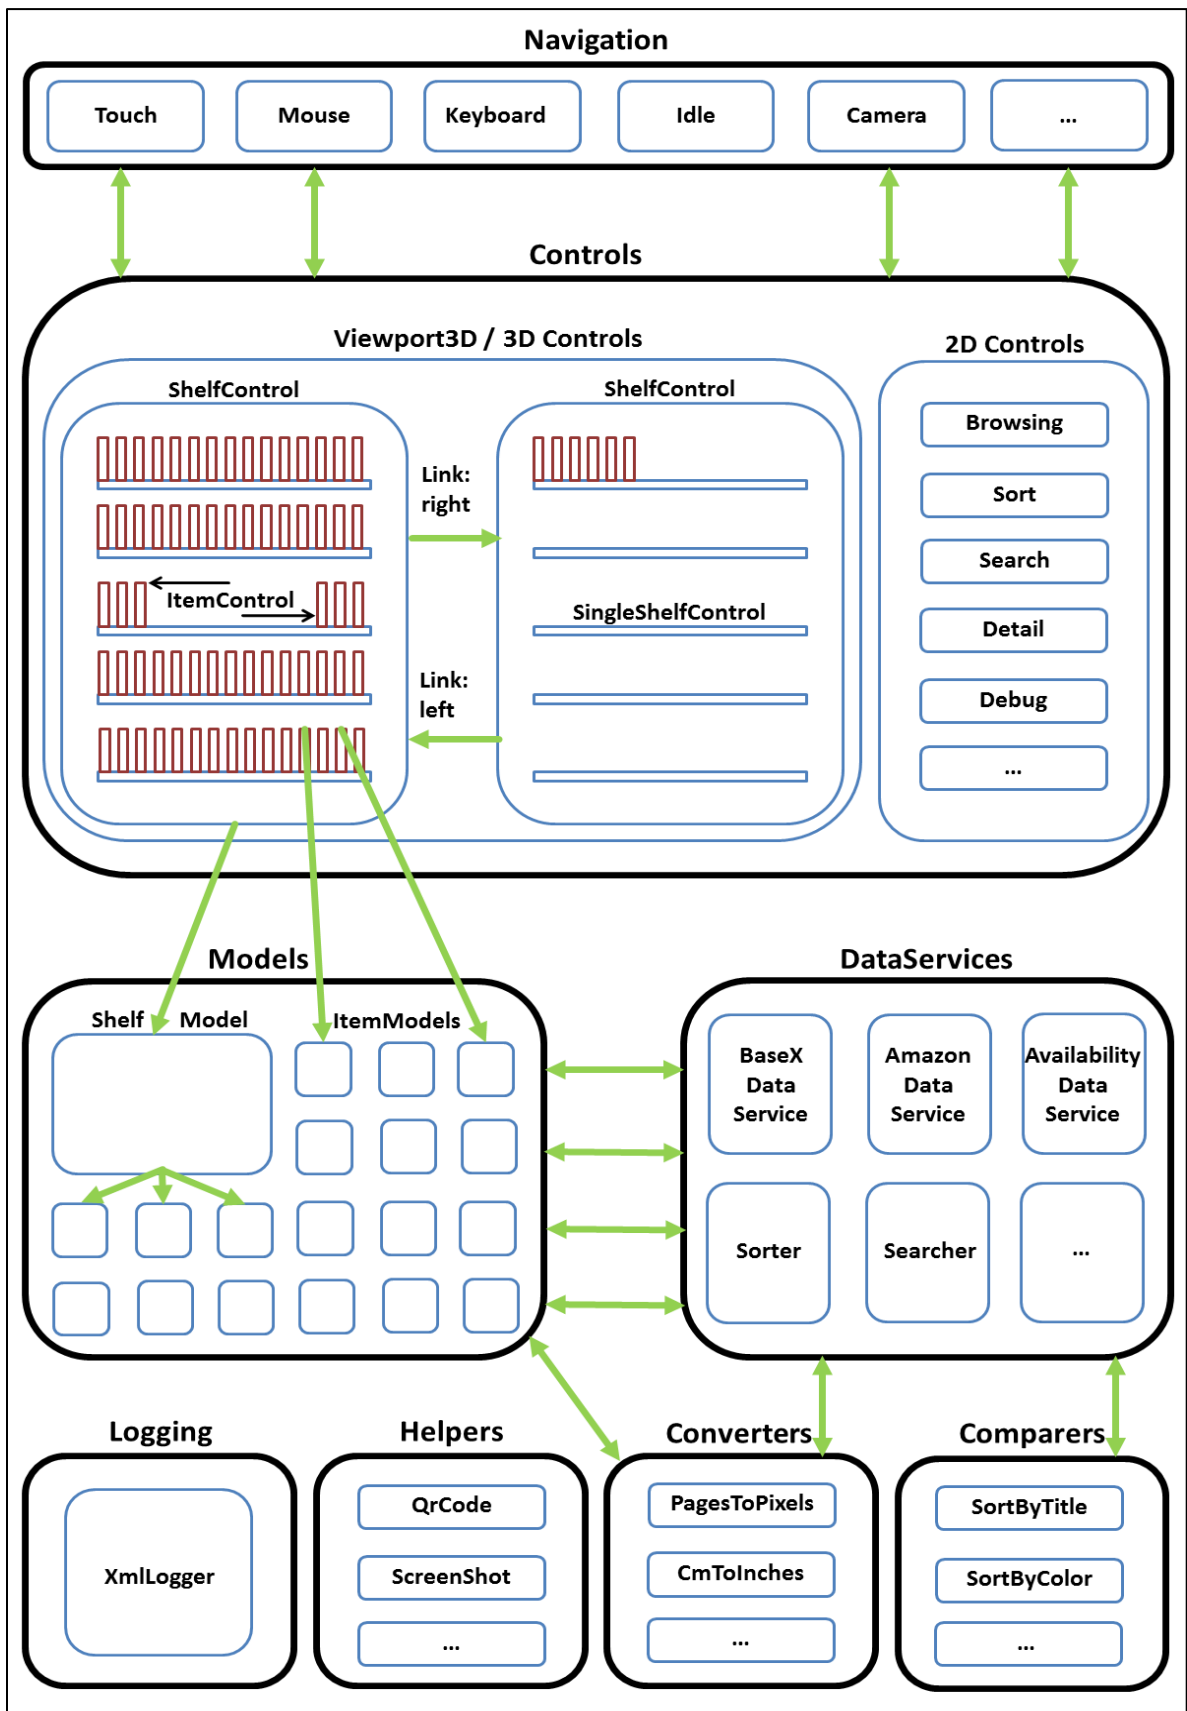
Navigation

Touch

Mouse

Keyboard

Idle

Camera

...

Controls

Viewport3D / 3D Controls

ShelfControl

ItemControl

Link: right

Link: left

ShelfControl

SingleShelfControl

2D Controls

Browsing

Sort

Search

Detail

Debug

...

Models

Shelf Model

ItemModels

DataServices

BaseX Data Service

Amazon Data Service

Availability Data Service

Sorter

Searcher

...

Logging

XmlLogger

Helpers

QrCode

ScreenShot

...

Converters

PagesToPixels

CmToInches

...

Comparers

SortByTitle

SortByColor

...